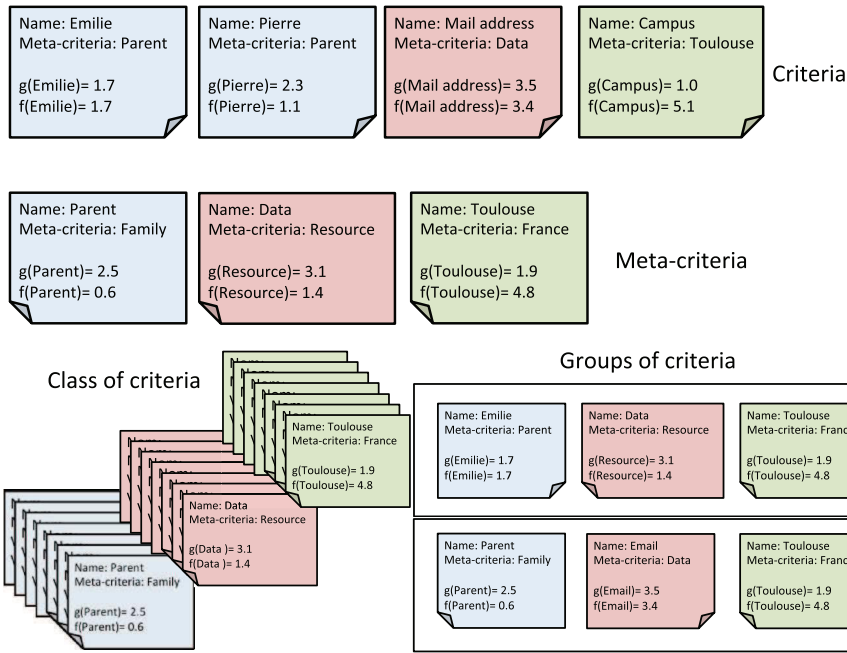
Name: Emilie
Meta-criteria: Parent

g(Emilie)= 1.7
f(Emilie)= 1.7

Name: Pierre
Meta-criteria: Parent

g(Pierre)= 2.3
f(Pierre)= 1.1

Name: Mail address
Meta-criteria: Data

g(Mail address)= 3.5
f(Mail address)= 3.4

Name: Campus
Meta-criteria: Toulouse

g(Campus)= 1.0
f(Campus)= 5.1

Criteria

Name: Parent
Meta-criteria: Family

g(Parent)= 2.5
f(Parent)= 0.6

Name: Data
Meta-criteria: Resource

g(Resource)= 3.1
f(Resource)= 1.4

Name: Toulouse
Meta-criteria: France

g(Toulouse)= 1.9
f(Toulouse)= 4.8

Meta-criteria

Class of criteria

Name: Toulouse
Meta-criteria: France

g(Toulouse)= 1.9
f(Toulouse)= 4.8

Name: Data
Meta-criteria: Resource

g(Data )= 3.1
f(Data )= 1.4

Name: Parent
Meta-criteria: Family

g(Parent)= 2.5
f(Parent)= 0.6

Groups of criteria

Name: Emilie
Meta-criteria: Parent

g(Emilie)= 1.7
f(Emilie)= 1.7

Name: Data
Meta-criteria: Resource

g(Resource)= 3.1
f(Resource)= 1.4

Name: Toulouse
Meta-criteria: Franc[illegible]

g(Toulouse)= 1.9
f(Toulouse)= 4.8

Name: Parent
Meta-criteria: Family

g(Parent)= 2.5
f(Parent)= 0.6

Name: Email
Meta-criteria: Data

g(Email)= 3.5
f(Email)= 3.4

Name: Toulouse
Meta-criteria: Franc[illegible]

g(Toulouse)= 1.9
f(Toulouse)= 4.8